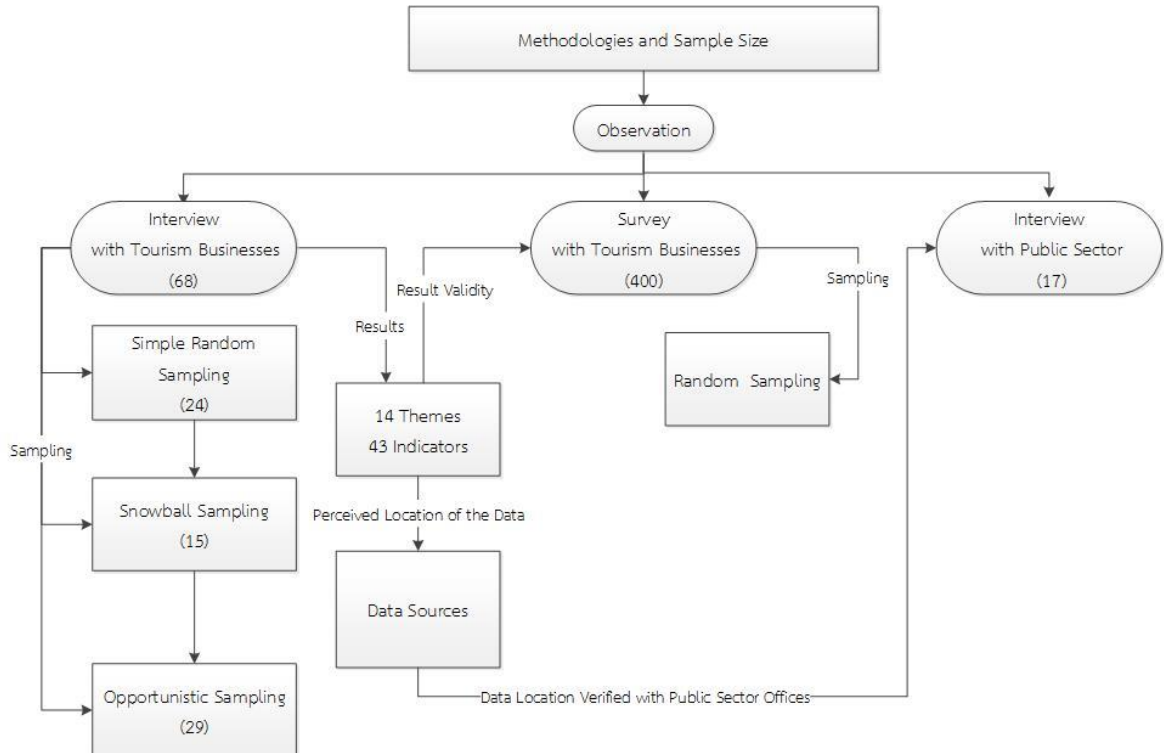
Methodologies and Sample Size

Observation

Interview
with Tourism Businesses
(68)

Survey
with Tourism Businesses
(400)

Interview
with Public Sector
(17)

Result Validity

Results

Sampling

Simple Random
Sampling
(24)

14 Themes
43 Indicators

Random Sampling

Sampling

Snowball Sampling
(15)

Perceived Location of the Data

Data Sources

Opportunistic Sampling
(29)

Data Location Verified with Public Sector Offices